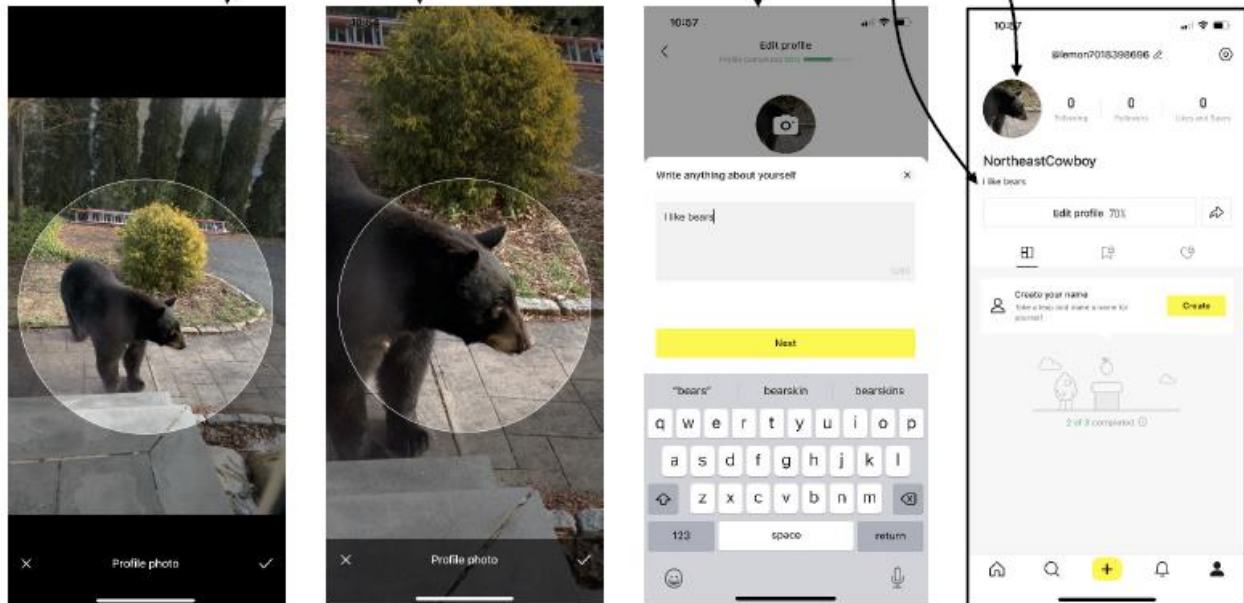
×

Profile photo

✓

10:54

×

Profile photo

✓

10:57

Edit profile

Profile completion 80%

Write anything about yourself

×

I like bears

Next

"bears"

bearskin

bearskins

q w e r t y u i o p

a s d f g h j k l

z x c v b n m

123

space

return

10:57

@lemon7018398696

0 Following

0 Followers

0 Likes and Saves

NortheastCowboy

I like bears

Edit profile 70%

Create your name

Take a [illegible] and name a name for yourself

Create

2 of 3 completed